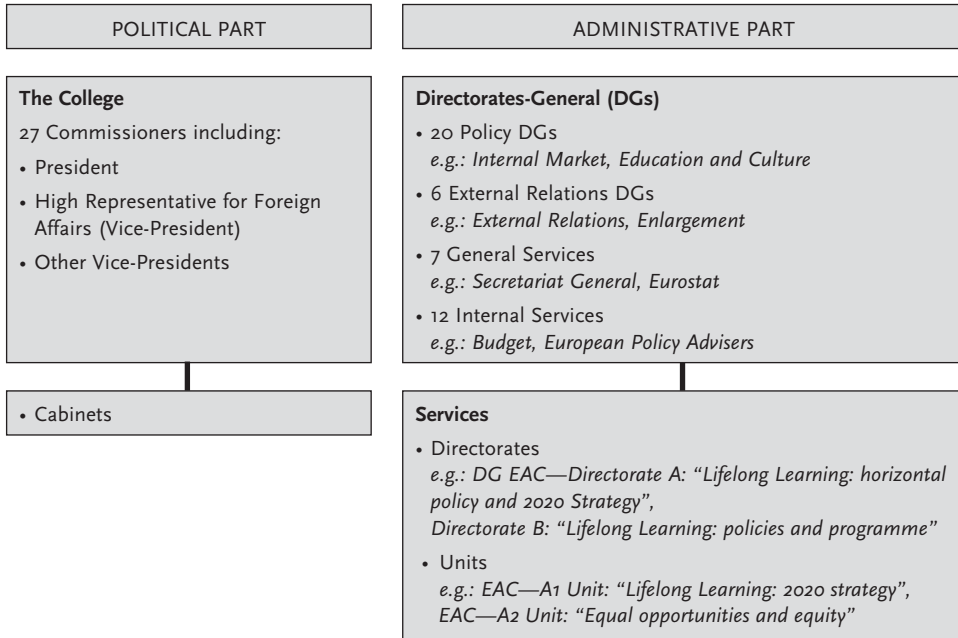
POLITICAL PART

The College

27 Commissioners including:

• President

• High Representative for Foreign Affairs (Vice-President)

• Other Vice-Presidents

• Cabinets

ADMINISTRATIVE PART

Directorates-General (DGs)

• 20 Policy DGs
e.g.: Internal Market, Education and Culture

• 6 External Relations DGs
e.g.: External Relations, Enlargement

• 7 General Services
e.g.: Secretariat General, Eurostat

• 12 Internal Services
e.g.: Budget, European Policy Advisers

Services

• Directorates
e.g.: DG EAC—Directorate A: "Lifelong Learning: horizontal policy and 2020 Strategy",
Directorate B: "Lifelong Learning: policies and programme"

• Units
e.g.: EAC—A1 Unit: "Lifelong Learning: 2020 strategy",
EAC—A2 Unit: "Equal opportunities and equity"